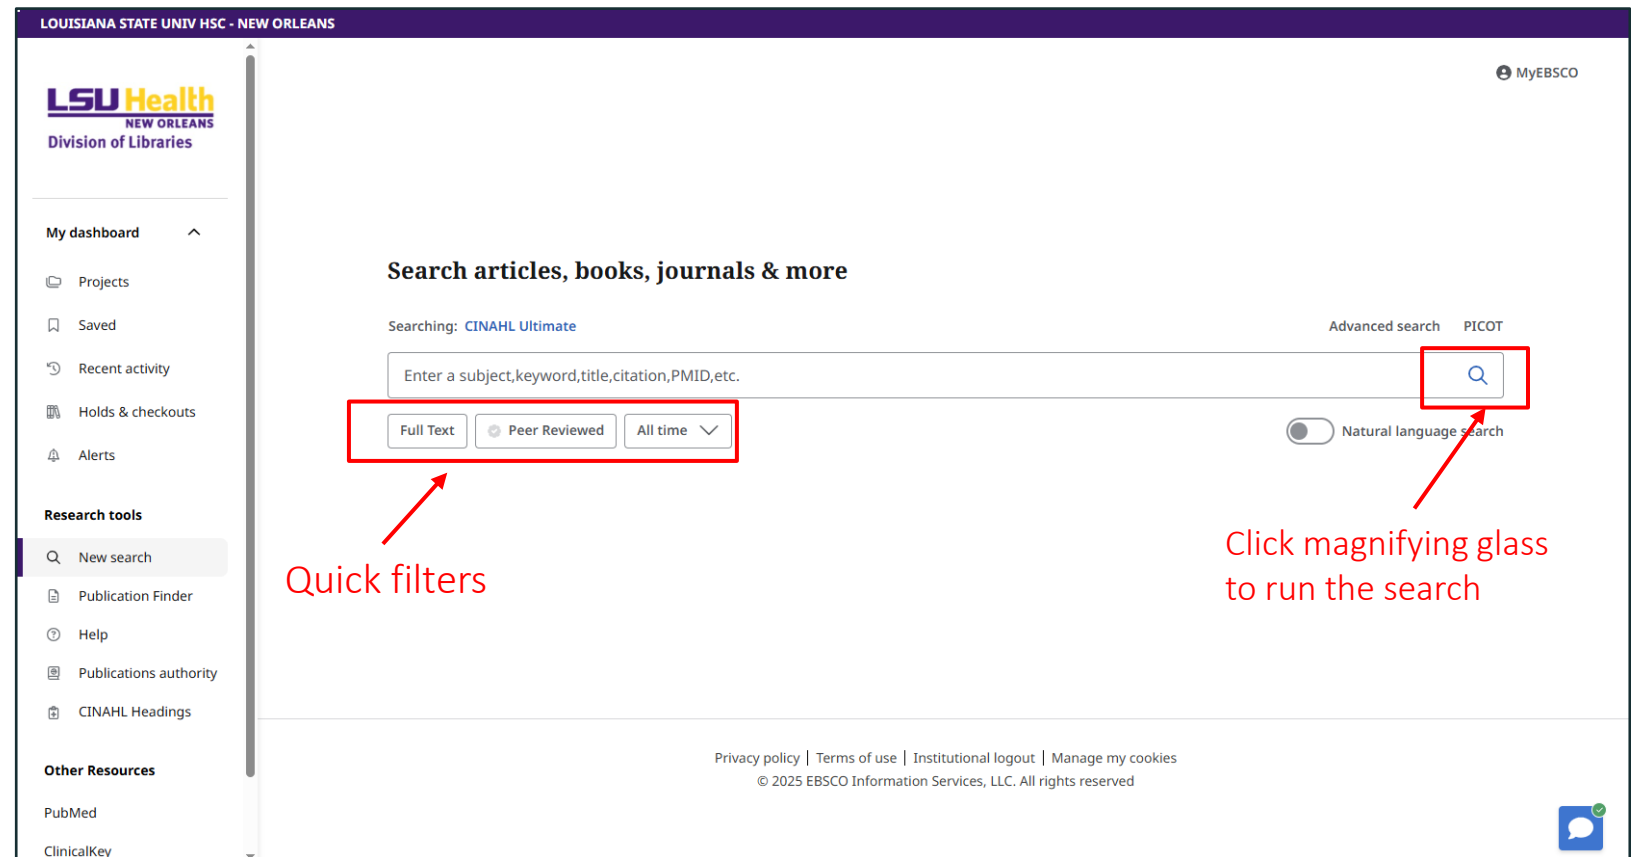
LOUISIANA STATE UNIV HSC - NEW ORLEANS

LSU Health NEW ORLEANS
Division of Libraries

My dashboard

Projects

Saved

Recent activity

Holds & checkouts

Alerts

Research tools

New search

Publication Finder

Help

Publications authority

CINAHL Headings

Other Resources

PubMed

ClinicalKey

MyEBSCO

Search articles, books, journals & more

Searching: CINAHL Ultimate

Advanced search PICOT

Enter a subject,keyword,title,citation,PMID,etc.

Full Text Peer Reviewed All time

Natural language search

Quick filters

Click magnifying glass to run the search

Privacy policy | Terms of use | Institutional logout | Manage my cookies
© 2025 EBSCO Information Services, LLC. All rights reserved